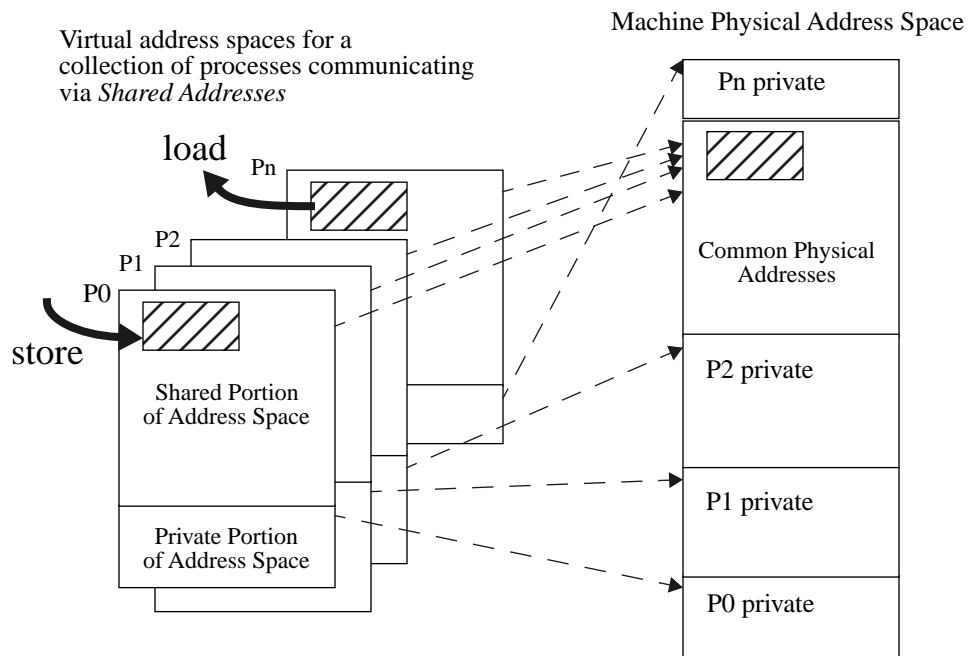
Virtual address spaces for a collection of processes communicating via *Shared Addresses*

Machine Physical Address Space

load

Pn

P2

P1

P0

store

Shared Portion of Address Space

Private Portion of Address Space

Pn private

Common Physical Addresses

P2 private

P1 private

P0 private